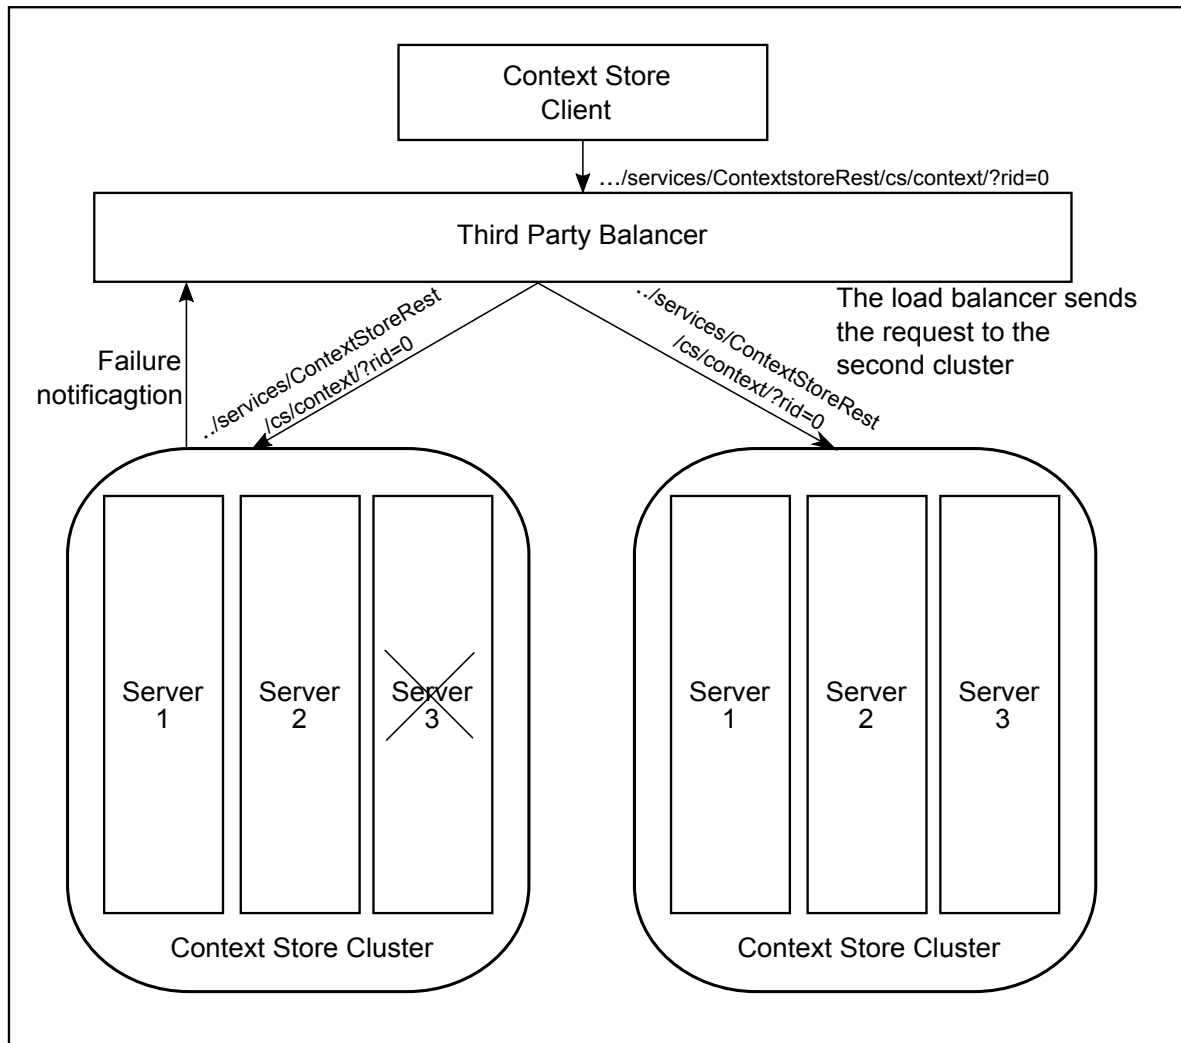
Context Store Client

…/services/ContextstoreRest/cs/context/?rid=0

Third Party Balancer

The load balancer sends the request to the second cluster

Failure notificagtion

../services/ContextStoreRest /cs/context/?rid=0

../services/ContextStoreRest /cs/context/?rid=0

Server 1

Server 2

Server 3

Context Store Cluster

Server 1

Server 2

Server 3

Context Store Cluster